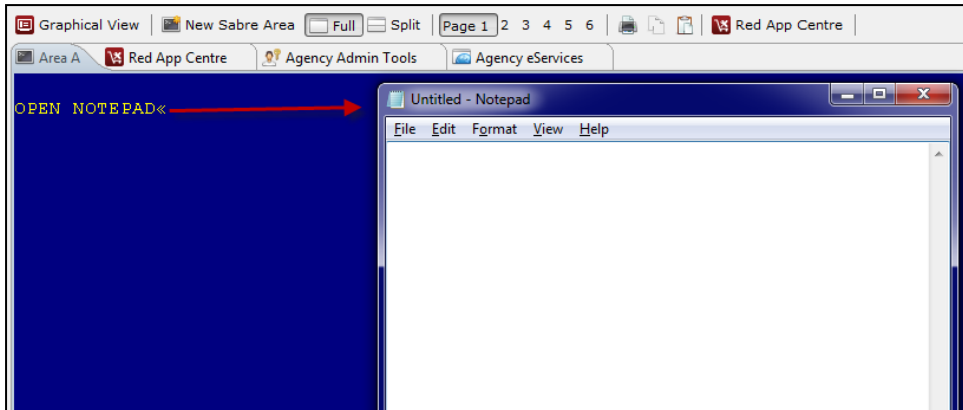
Graphical View | New Sabre Area | Full | Split | Page 1 2 3 4 5 6 | Red App Centre

Area A | Red App Centre | Agency Admin Tools | Agency eServices

OPEN NOTEPAD«

Untitled - Notepad

File Edit Format View Help